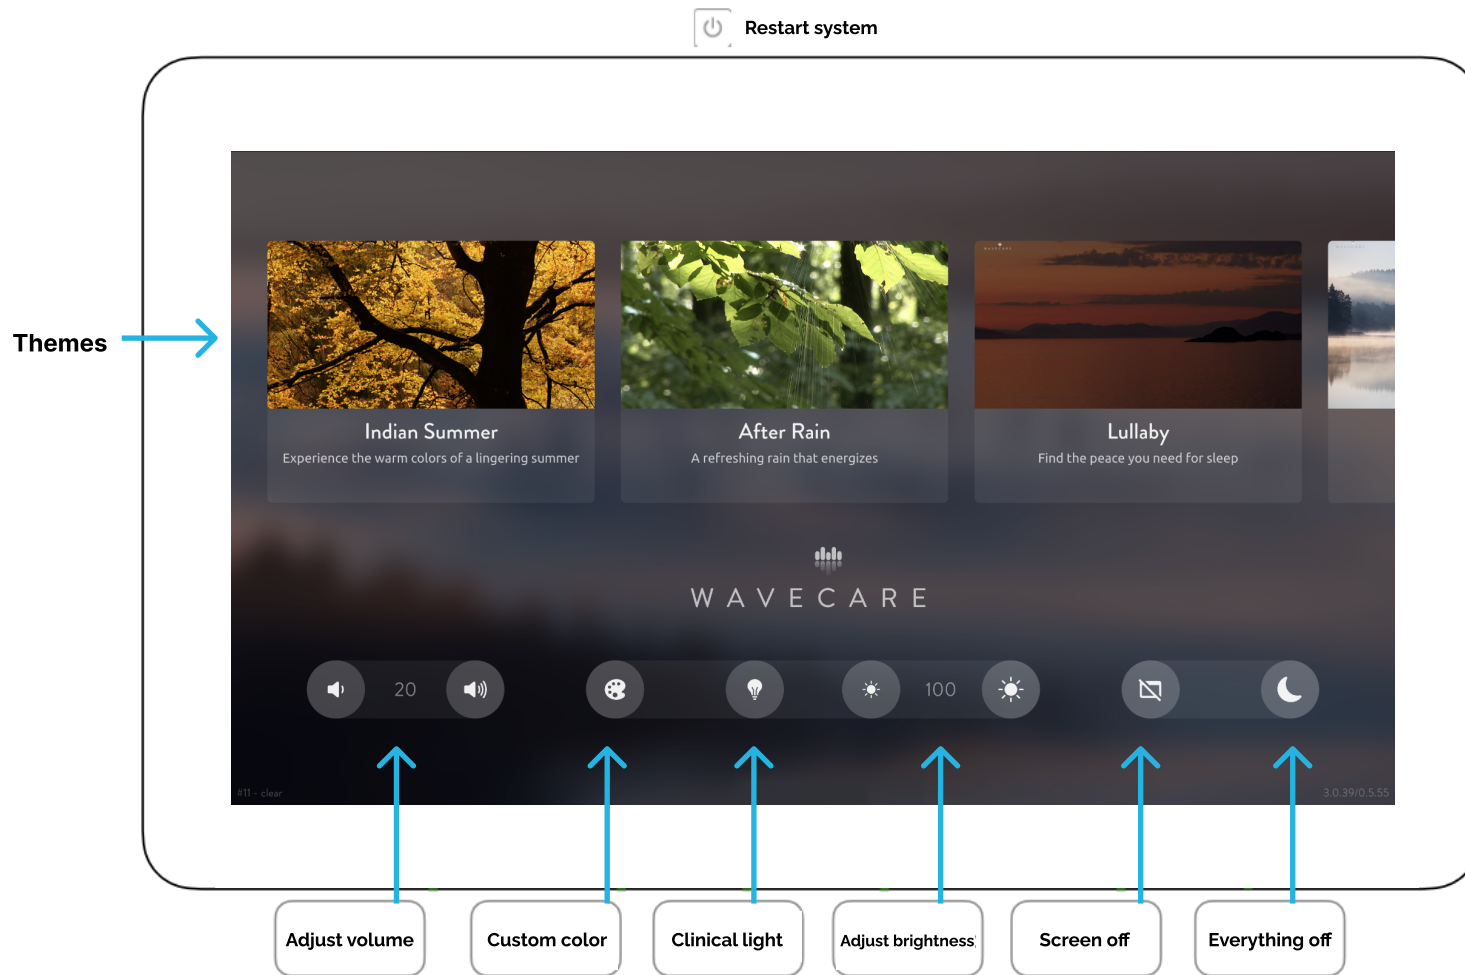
Restart system

Themes

Indian Summer
Experience the warm colors of a lingering summer

After Rain
A refreshing rain that energizes

Lullaby
Find the peace you need for sleep

WAVECARE

20

100

#11 - clear

3.0.39/0.5.55

Adjust volume

Custom color

Clinical light

Adjust brightness

Screen off

Everything off